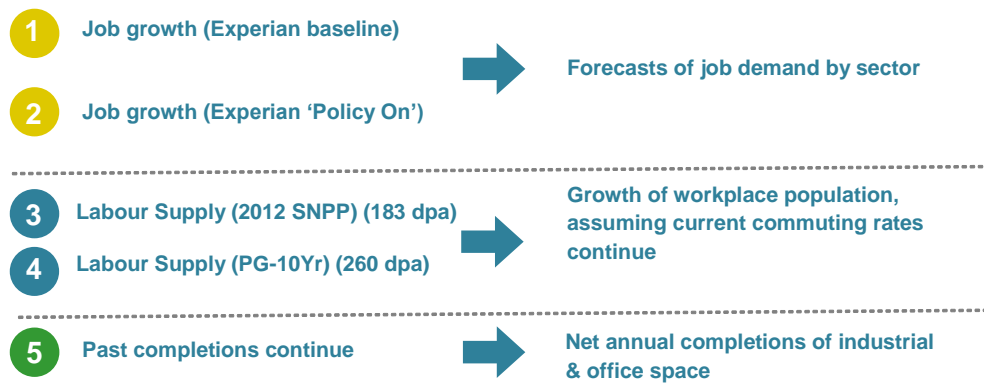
1 Job growth (Experian baseline)

2 Job growth (Experian 'Policy On')

Forecasts of job demand by sector

3 Labour Supply (2012 SNPP) (183 dpa)

4 Labour Supply (PG-10Yr) (260 dpa)

Growth of workplace population, assuming current commuting rates continue

5 Past completions continue

Net annual completions of industrial & office space